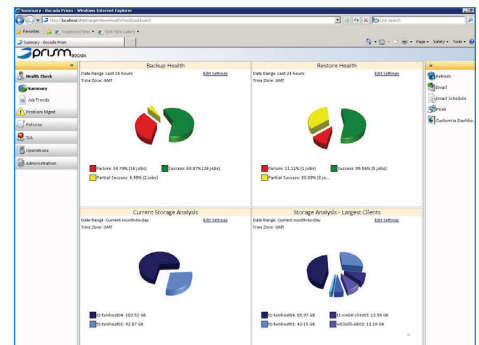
Summary - Bocada Prism - Windows Internet Explorer

http://localhost/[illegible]

Live Search

Favorites | Suggested Sites | Web Slice Gallery

Summary - Bocada Prism

Page | Safety | Tools

prism bocada

Health Check
Summary
Job Trends
Problem Mgmt
Policies
SLA
Operations
Administration

Backup Health
Date Range: Last 24 hours
Time Zone: GMT
Edit Settings

Failure: 34.78% (16 jobs)
Success: 60.87% (28 jobs)
Partial Success: 4.35% (2 jobs)

Restore Health
Date Range: Last 24 hours
Time Zone: GMT
Edit Settings

Failure: 11.11% (1 jobs)
Success: 55.56% (5 jo...
Partial Success: 33.33% (3 jo...

Current Storage Analysis
Date Range: Current month-to-day
Time Zone: GMT
Edit Settings

tl-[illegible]04: 169.52 GB
tl-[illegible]01: 42.67 GB

Storage Analysis - Largest Clients
Date Range: Current month-to-day
Time Zone: GMT
Edit Settings

tl-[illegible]04: 65.97 GB
tl-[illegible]: 13.98 GB
tl-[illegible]01: 42.15 GB
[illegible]: 13.19 GB

Refresh
Email
Email Schedule
Print
Customize Dashbo...